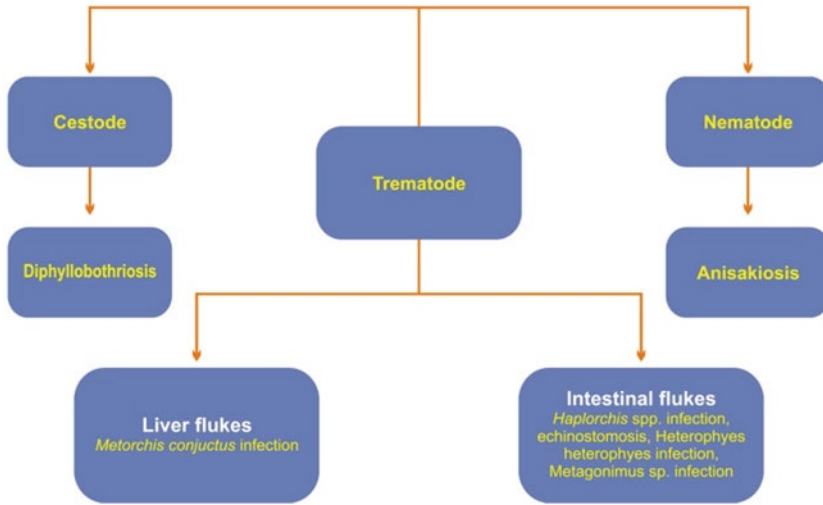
Cestode

Diphyllobothriosis

Trematode

Nematode

Anisakiosis

Liver flukes
*Metorchis conjuctus* infection

Intestinal flukes
*Haplorchis* spp. infection, echinostomosis, Heterophyes heterophyes infection, Metagonimus sp. infection